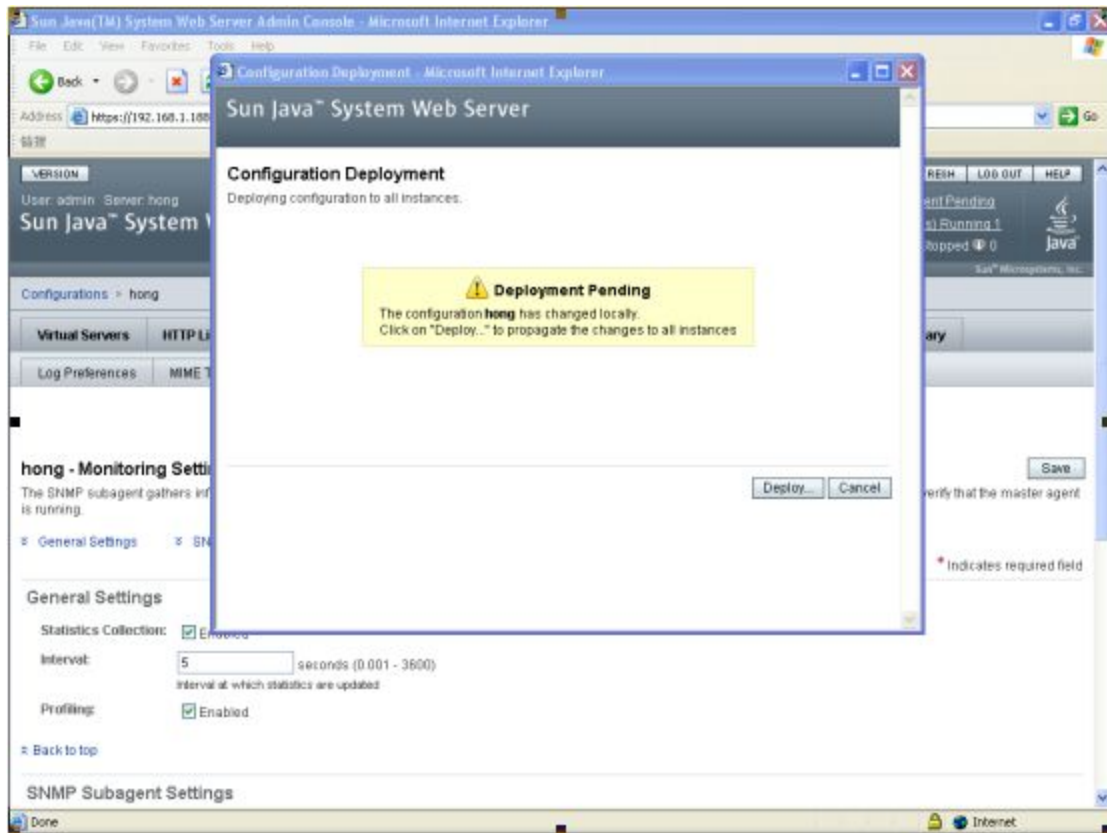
Sun Java(TM) System Web Server Admin Console - Microsoft Internet Explorer

File Edit View Favorites Tools Help

Back

Address https://192.168.1.188

Go

链接

VERSION

User: admin Server: hong

Sun Java™ System

Configurations > hong

Virtual Servers HTTP Li

Log Preferences MIME T

REFRESH LOG OUT HELP

ent Pending

s) Running 1

Stopped 0

Java

Sun Microsystems, Inc.

ary

Configuration Deployment - Microsoft Internet Explorer

Sun Java™ System Web Server

Configuration Deployment

Deploying configuration to all instances.

Deployment Pending

The configuration **hong** has changed locally.
Click on "Deploy..." to propagate the changes to all instances

Deploy... Cancel

hong - Monitoring Setti

The SNMP subagent gathers inf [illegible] verify that the master agent is running.

Save

General Settings SN

* Indicates required field

General Settings

Statistics Collection: Enabled

Interval: 5 seconds (0.001 - 3600)

Interval at which statistics are updated

Profiling: Enabled

Back to top

SNMP Subagent Settings

Done

Internet